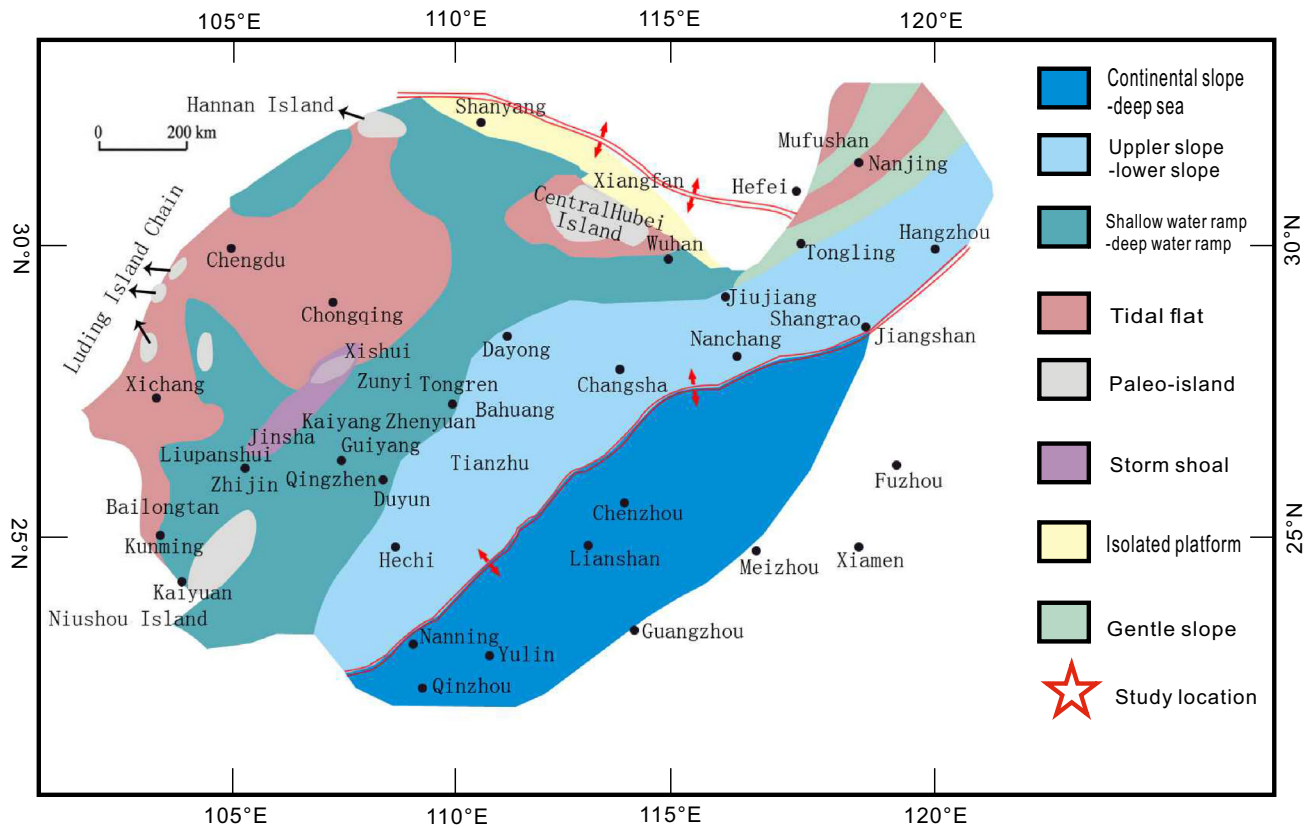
105°E 110°E 115°E 120°E

Hannan Island
0 200 km
Luding Island Chain
Shanyang
Xiangfan
CentralHubei Island
Wuhan
Mufushan
Nanjing
Hefei
Tongling
Hangzhou
Chengdu
Chongqing
Jiujiang
Shangrao
Jiangshan
Dayong
Nanchang
Xishui
Zunyi
Tongren
Changsha
Xichang
Kaiyang
Zhenyuan
Bahuang
Jinsha
Guiyang
Liupanshui
Tianzhu
Zhijin
Qingzhen
Duyun
Fuzhou
Bailongtan
Chenzhou
Kunming
Hechi
Lianshan
Meizhou
Xiamen
Kaiyuan
Niushou Island
Nanning
Guangzhou
Yulin
Qinzhou

30°N 25°N 30°N 25°N

105°E 110°E 115°E 120°E

Continental slope -deep sea
Uppler slope -lower slope
Shallow water ramp -deep water ramp
Tidal flat
Paleo-island
Storm shoal
Isolated platform
Gentle slope
Study location